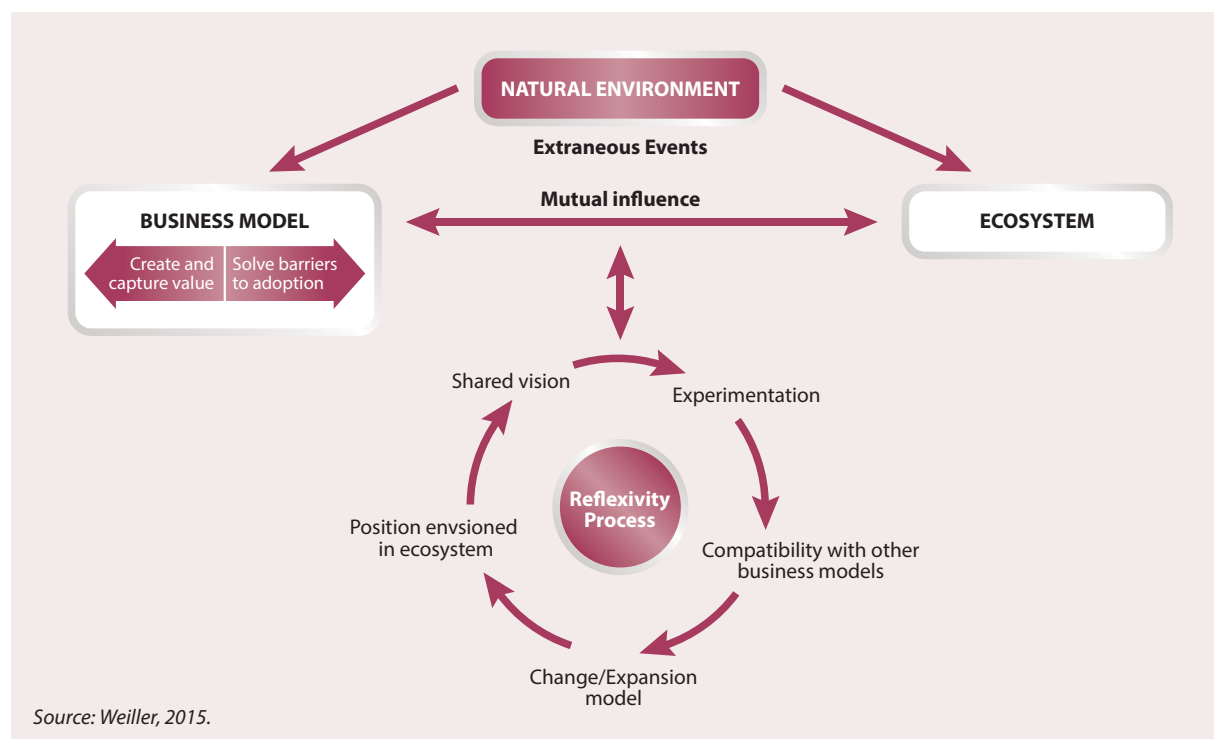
NATURAL ENVIRONMENT

Extraneous Events

BUSINESS MODEL

Create and capture value

Solve barriers to adoption

Mutual influence

ECOSYSTEM

Shared vision

Experimentation

Reflexivity Process

Compatibility with other business models

Change/Expansion model

Position envsioned in ecosystem

Source: Weiller, 2015.